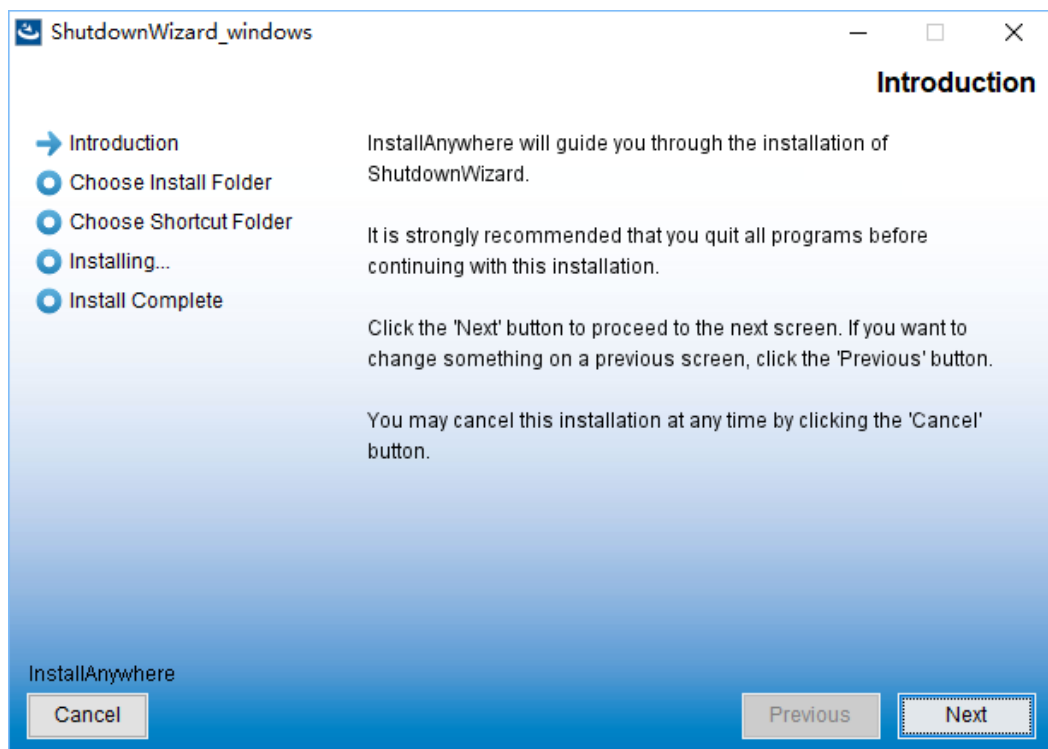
ShutdownWizard_windows

Introduction

Introduction
Choose Install Folder
Choose Shortcut Folder
Installing...
Install Complete

InstallAnywhere will guide you through the installation of ShutdownWizard.

It is strongly recommended that you quit all programs before continuing with this installation.

Click the 'Next' button to proceed to the next screen. If you want to change something on a previous screen, click the 'Previous' button.

You may cancel this installation at any time by clicking the 'Cancel' button.

InstallAnywhere

Cancel

Previous

Next